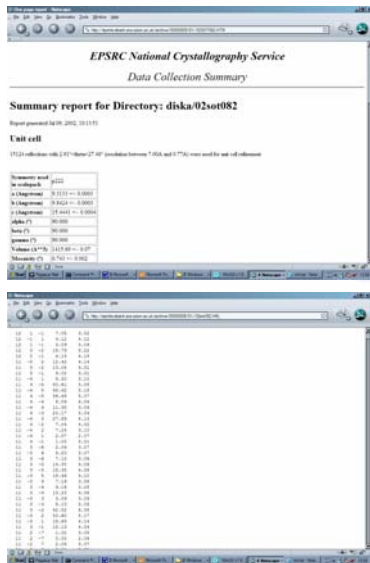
EPSRC National Crystallography Service

Data Collection Summary

Summary report for Directory: diska/02sot082

Report generated Jul 09, 2002, 10:13:51

Unit cell

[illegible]

| Symmetry used in scalepack | P222 |
|---|---|
| a (Angstrom) | 8.3131 +/- 0.0003 |
| b (Angstrom) | 8.9424 +/- 0.0003 |
| c (Angstrom) | 15.4441 +/- 0.0004 |
| alpha (°) | 90.000 |
| beta (°) | 90.000 |
| gamma (°) | 90.000 |
| Volume (A**3) | 1147.96 +/- 0.07 |
| Mosaicity (°) | 0.740 +/- 0.002 |

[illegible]